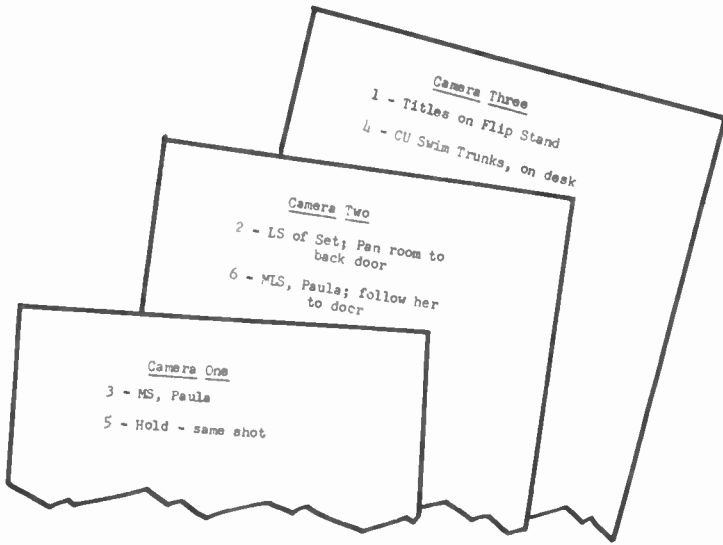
Camera Three

1 - Titles on Flip Stand

4 - CU Swim Trunks, on desk

Camera Two

2 - LS of Set; Pan room to back door

6 - MLS, Paula; follow her to docr

Camera One

3 - MS, Paula

5 - Hold - same shot